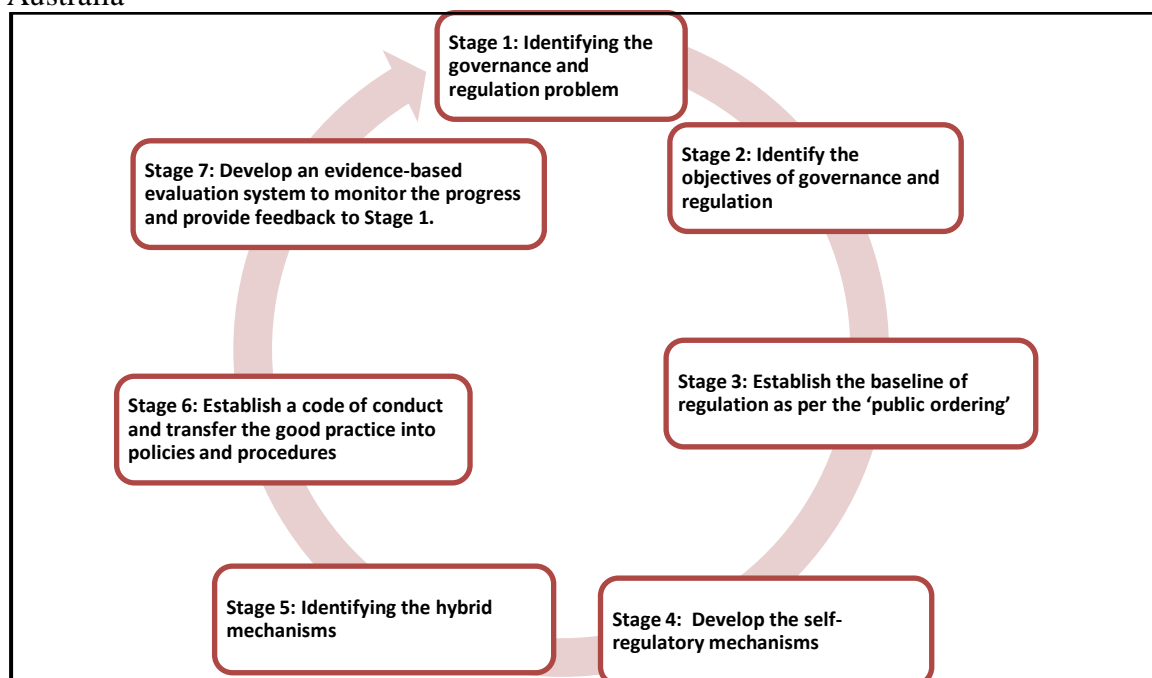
Australia

Stage 1: Identifying the governance and regulation problem

Stage 2: Identify the objectives of governance and regulation

Stage 3: Establish the baseline of regulation as per the 'public ordering'

Stage 4: Develop the self-regulatory mechanisms

Stage 5: Identifying the hybrid mechanisms

Stage 6: Establish a code of conduct and transfer the good practice into policies and procedures

Stage 7: Develop an evidence-based evaluation system to monitor the progress and provide feedback to Stage 1.